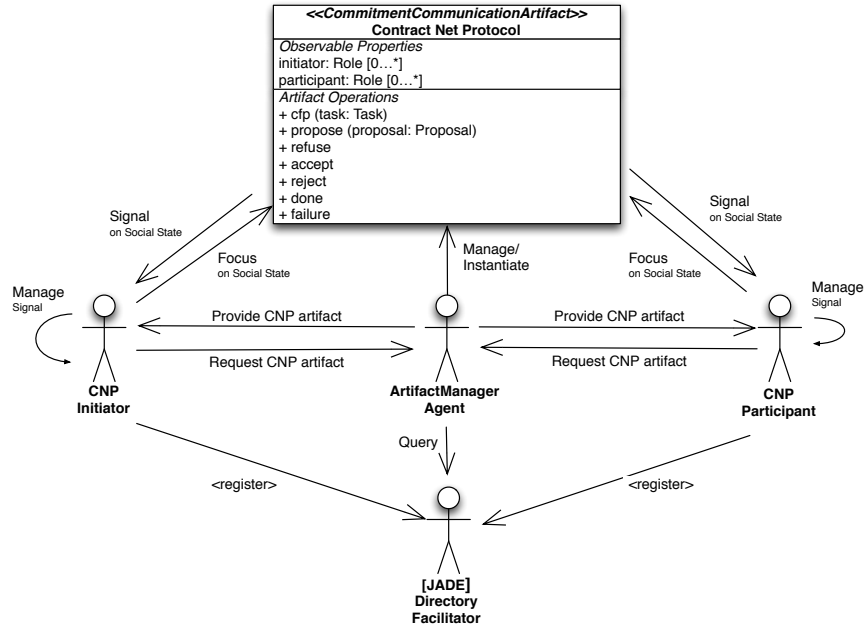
<<CommitmentCommunicationArtifact>>
Contract Net Protocol

Observable Properties
initiator: Role [0…*]
participant: Role [0…*]

Artifact Operations
+ cfp (task: Task)
+ propose (proposal: Proposal)
+ refuse
+ accept
+ reject
+ done
+ failure

Signal
on Social State

Focus
on Social State

Manage/
Instantiate

Focus
on Social State

Signal
on Social State

Manage
Signal

Provide CNP artifact

Request CNP artifact

Provide CNP artifact

Request CNP artifact

Manage
Signal

CNP
Initiator

ArtifactManager
Agent

CNP
Participant

Query

<register>

<register>

[JADE]
Directory
Facilitator